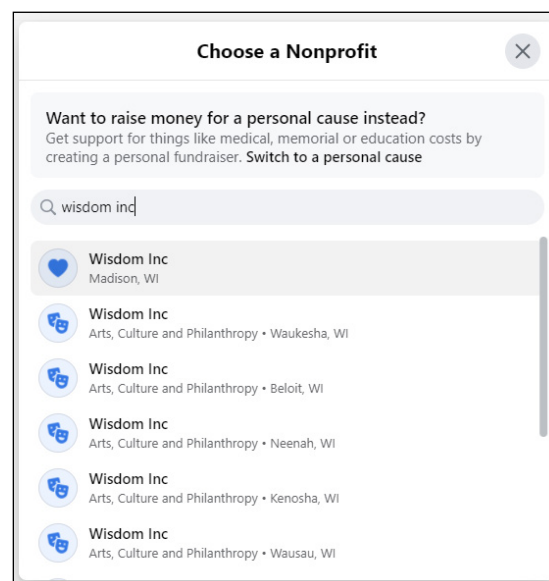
Choose a Nonprofit

Want to raise money for a personal cause instead?
Get support for things like medical, memorial or education costs by creating a personal fundraiser. Switch to a personal cause

wisdom inc

Wisdom Inc
Madison, WI

Wisdom Inc
Arts, Culture and Philanthropy • Waukesha, WI

Wisdom Inc
Arts, Culture and Philanthropy • Beloit, WI

Wisdom Inc
Arts, Culture and Philanthropy • Neenah, WI

Wisdom Inc
Arts, Culture and Philanthropy • Kenosha, WI

Wisdom Inc
Arts, Culture and Philanthropy • Wausau, WI